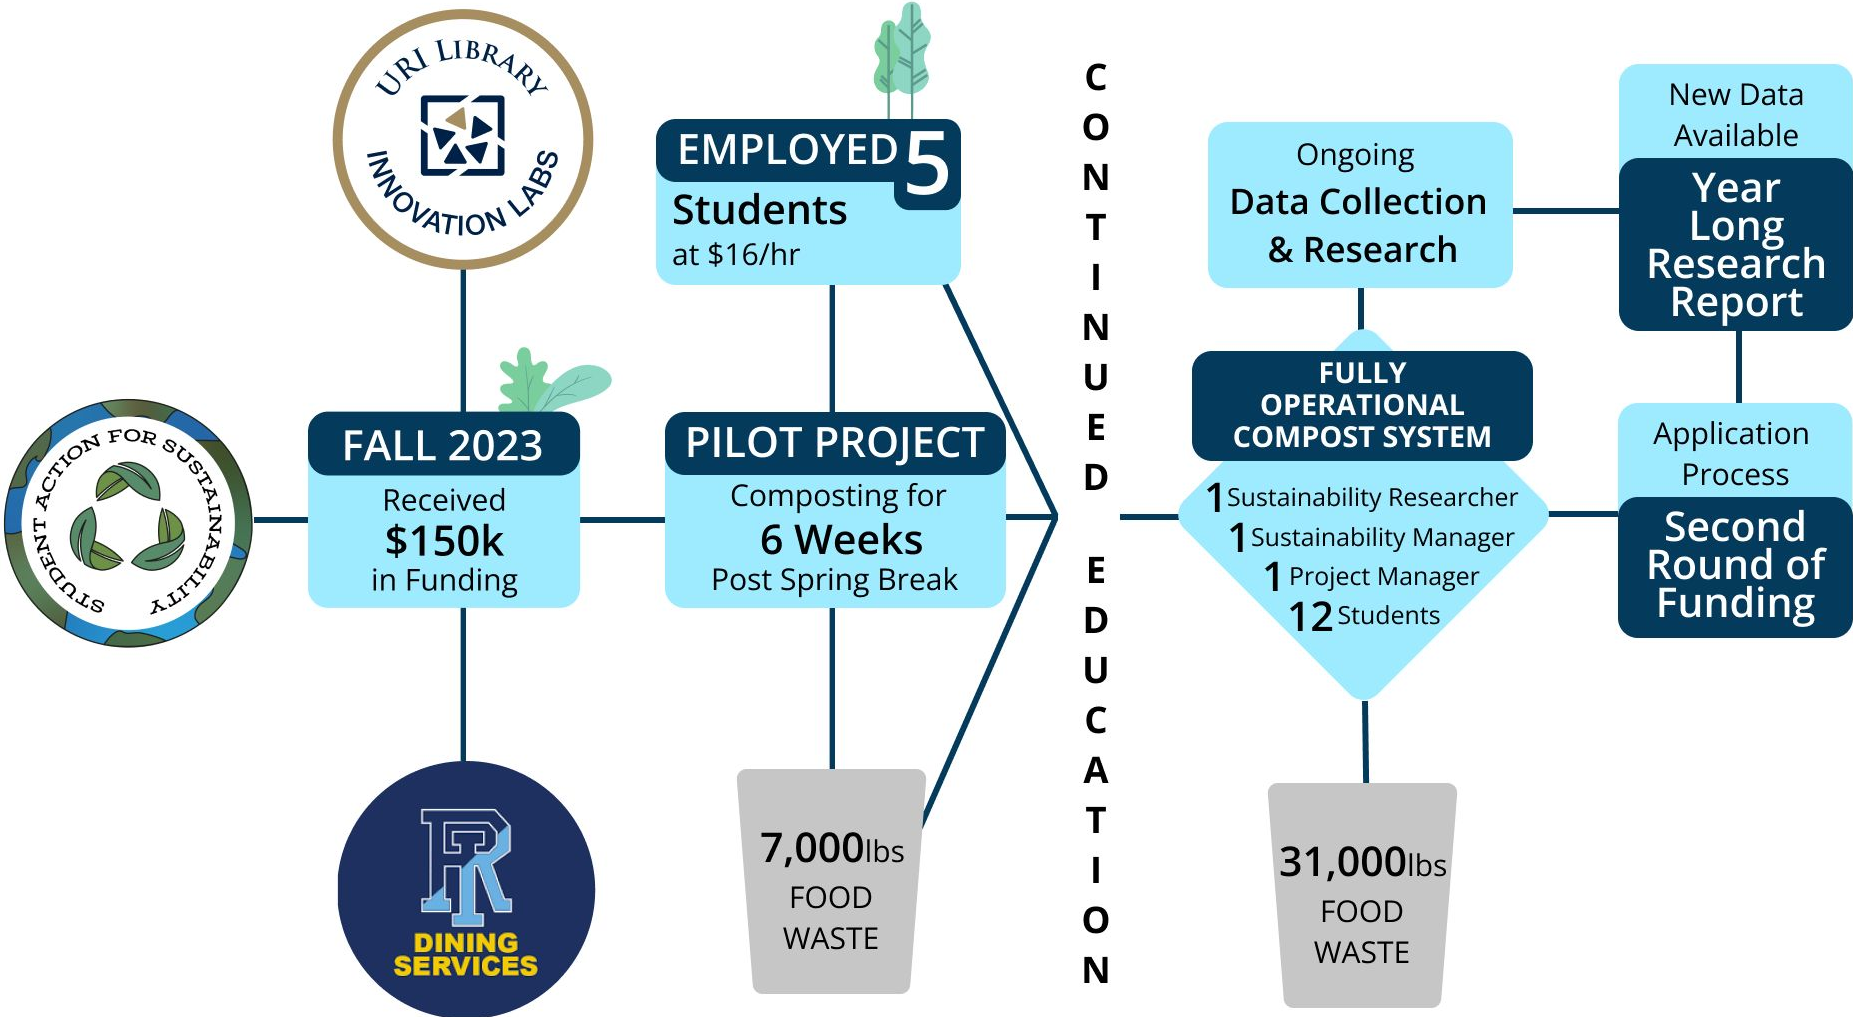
URI LIBRARY INNOVATION LABS

STUDENT ACTION FOR SUSTAINABILITY

FALL 2023
Received
$150k
in Funding

DINING SERVICES

EMPLOYED 5
Students
at $16/hr

PILOT PROJECT
Composting for
6 Weeks
Post Spring Break

7,000lbs
FOOD
WASTE

CONTINUED EDUCATION

Ongoing
Data Collection
& Research

FULLY OPERATIONAL COMPOST SYSTEM
1 Sustainability Researcher
1 Sustainability Manager
1 Project Manager
12 Students

31,000lbs
FOOD
WASTE

New Data Available

Year Long Research Report

Application Process

Second Round of Funding